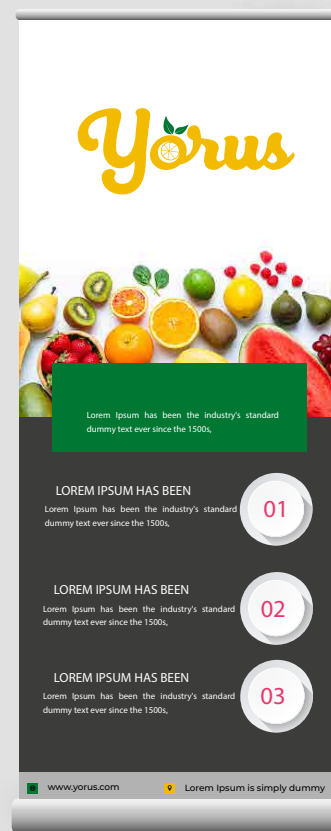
Yorus

Lorem Ipsum has been the industry's standard dummy text ever since the 1500s,

LOREM IPSUM HAS BEEN
Lorem Ipsum has been the industry's standard dummy text ever since the 1500s,

01

LOREM IPSUM HAS BEEN
Lorem Ipsum has been the industry's standard dummy text ever since the 1500s,

02

LOREM IPSUM HAS BEEN
Lorem Ipsum has been the industry's standard dummy text ever since the 1500s,

03

www.yorus.com

Lorem Ipsum is simply dummy